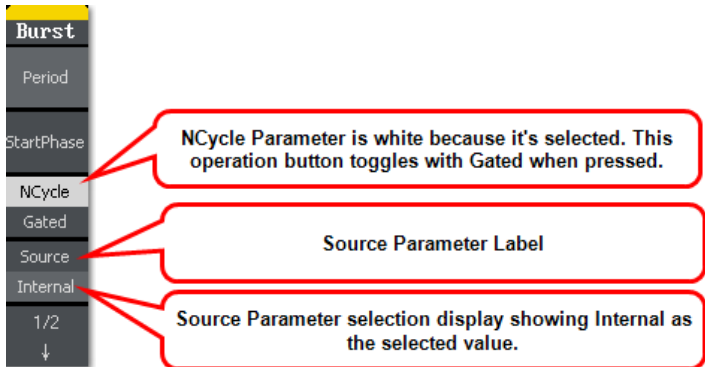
Burst
Period
StartPhase
NCycle
Gated
Source
Internal
1/2
↓

NCycle Parameter is white because it's selected. This operation button toggles with Gated when pressed.

Source Parameter Label

Source Parameter selection display showing Internal as the selected value.